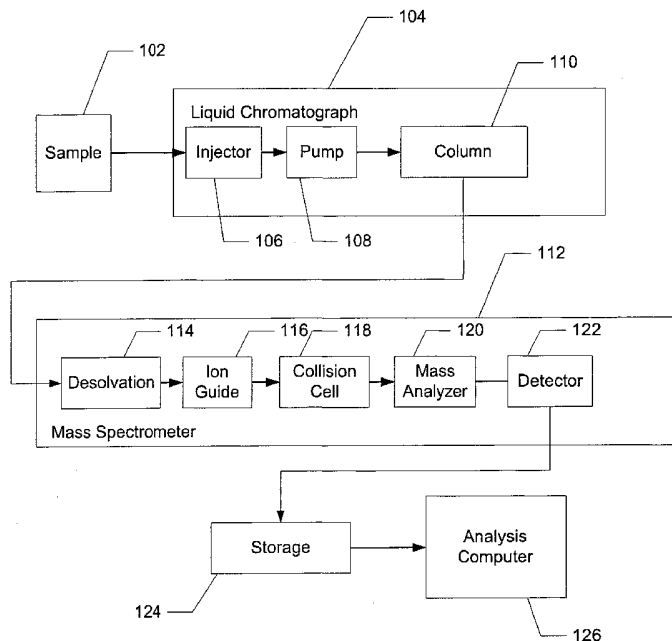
104

102

110

Liquid Chromatograph

Sample

Injector

Pump

Column

106

108

112

114

116

118

120

122

Desolvation

Ion Guide

Collision Cell

Mass Analyzer

Detector

Mass Spectrometer

Storage

Analysis Computer

124

126